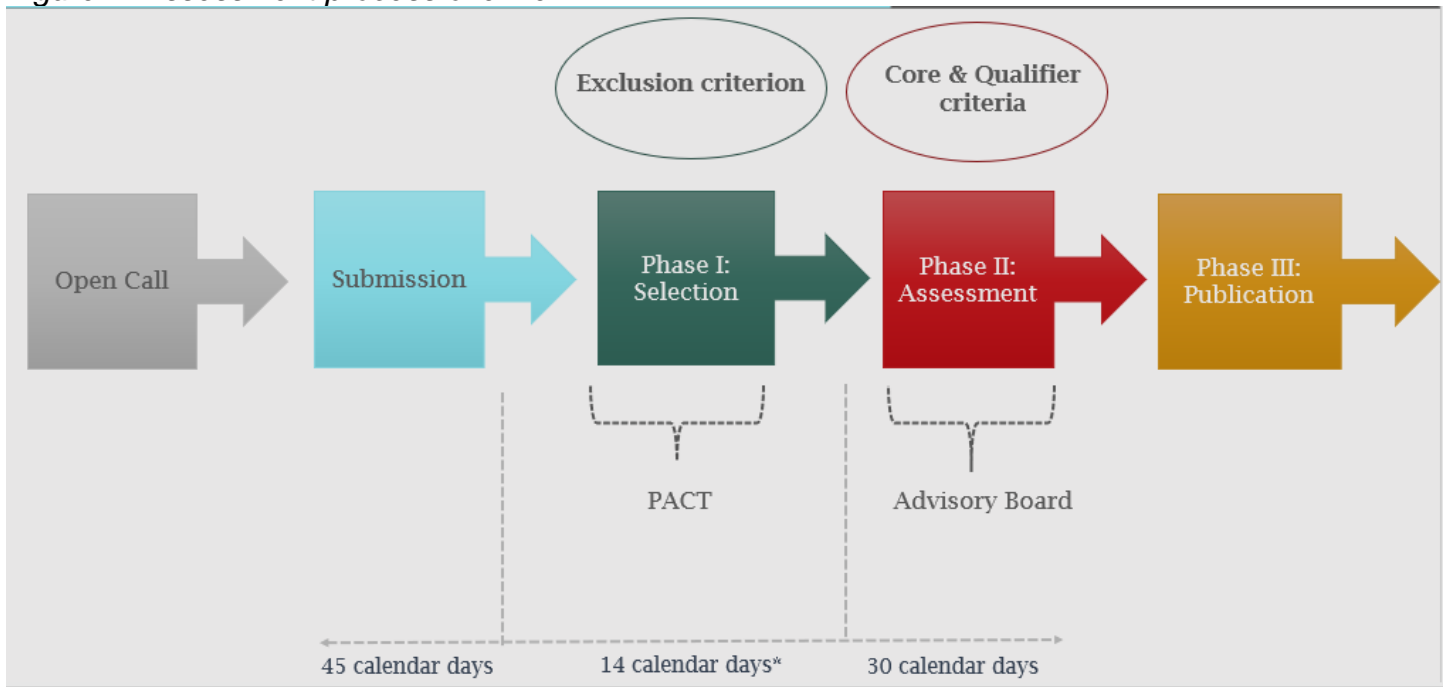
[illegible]

Exclusion criterion

Core & Qualifier criteria

Open Call

Submission

Phase I: Selection

Phase II: Assessment

Phase III: Publication

PACT

Advisory Board

45 calendar days

14 calendar days*

30 calendar days